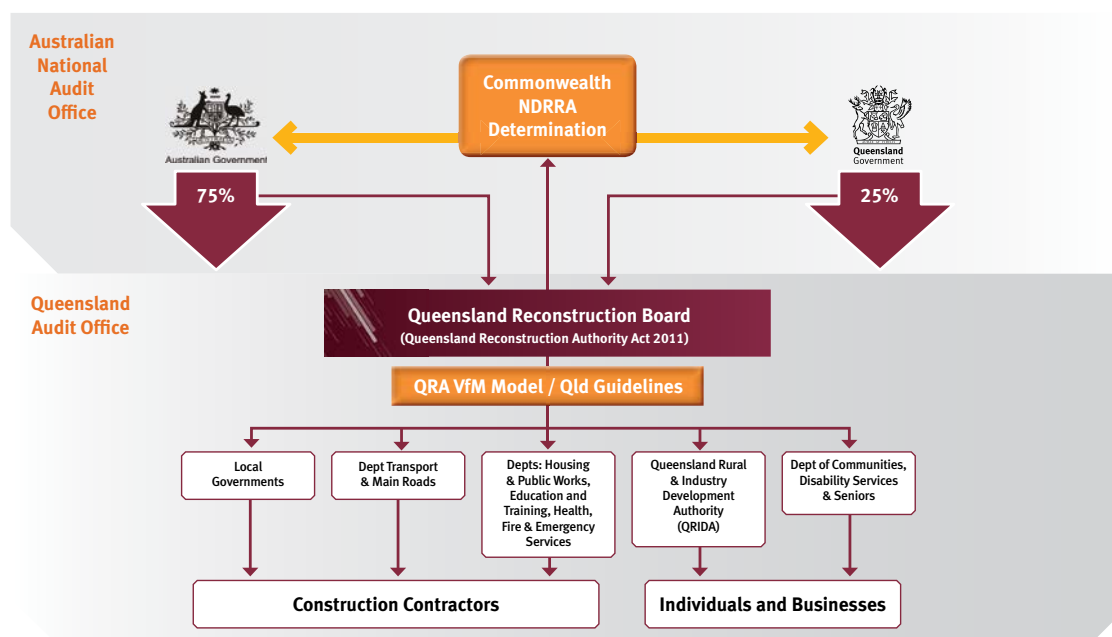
Australian National Audit Office

Commonwealth NDRRA Determination

Australian Government

Queensland Government

75%

25%

Queensland Audit Office

Queensland Reconstruction Board
(Queensland Reconstruction Authority Act 2011)

QRA VfM Model / Qld Guidelines

Local Governments

Dept Transport & Main Roads

Depts: Housing & Public Works, Education and Training, Health, Fire & Emergency Services

Queensland Rural & Industry Development Authority (QRIDA)

Dept of Communities, Disability Services & Seniors

Construction Contractors

Individuals and Businesses